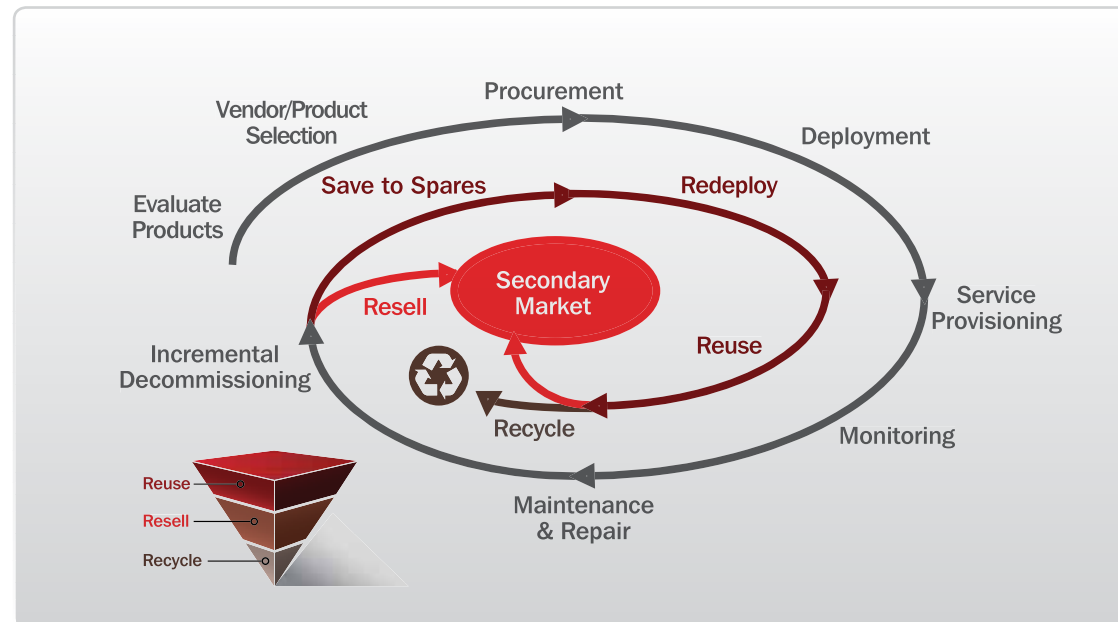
Procurement

Vendor/Product Selection

Deployment

Evaluate Products

Save to Spares

Redeploy

Secondary Market

Resell

Service Provisioning

Reuse

Incremental Decommissioning

Recycle

Monitoring

Maintenance & Repair

Reuse

Resell

Recycle